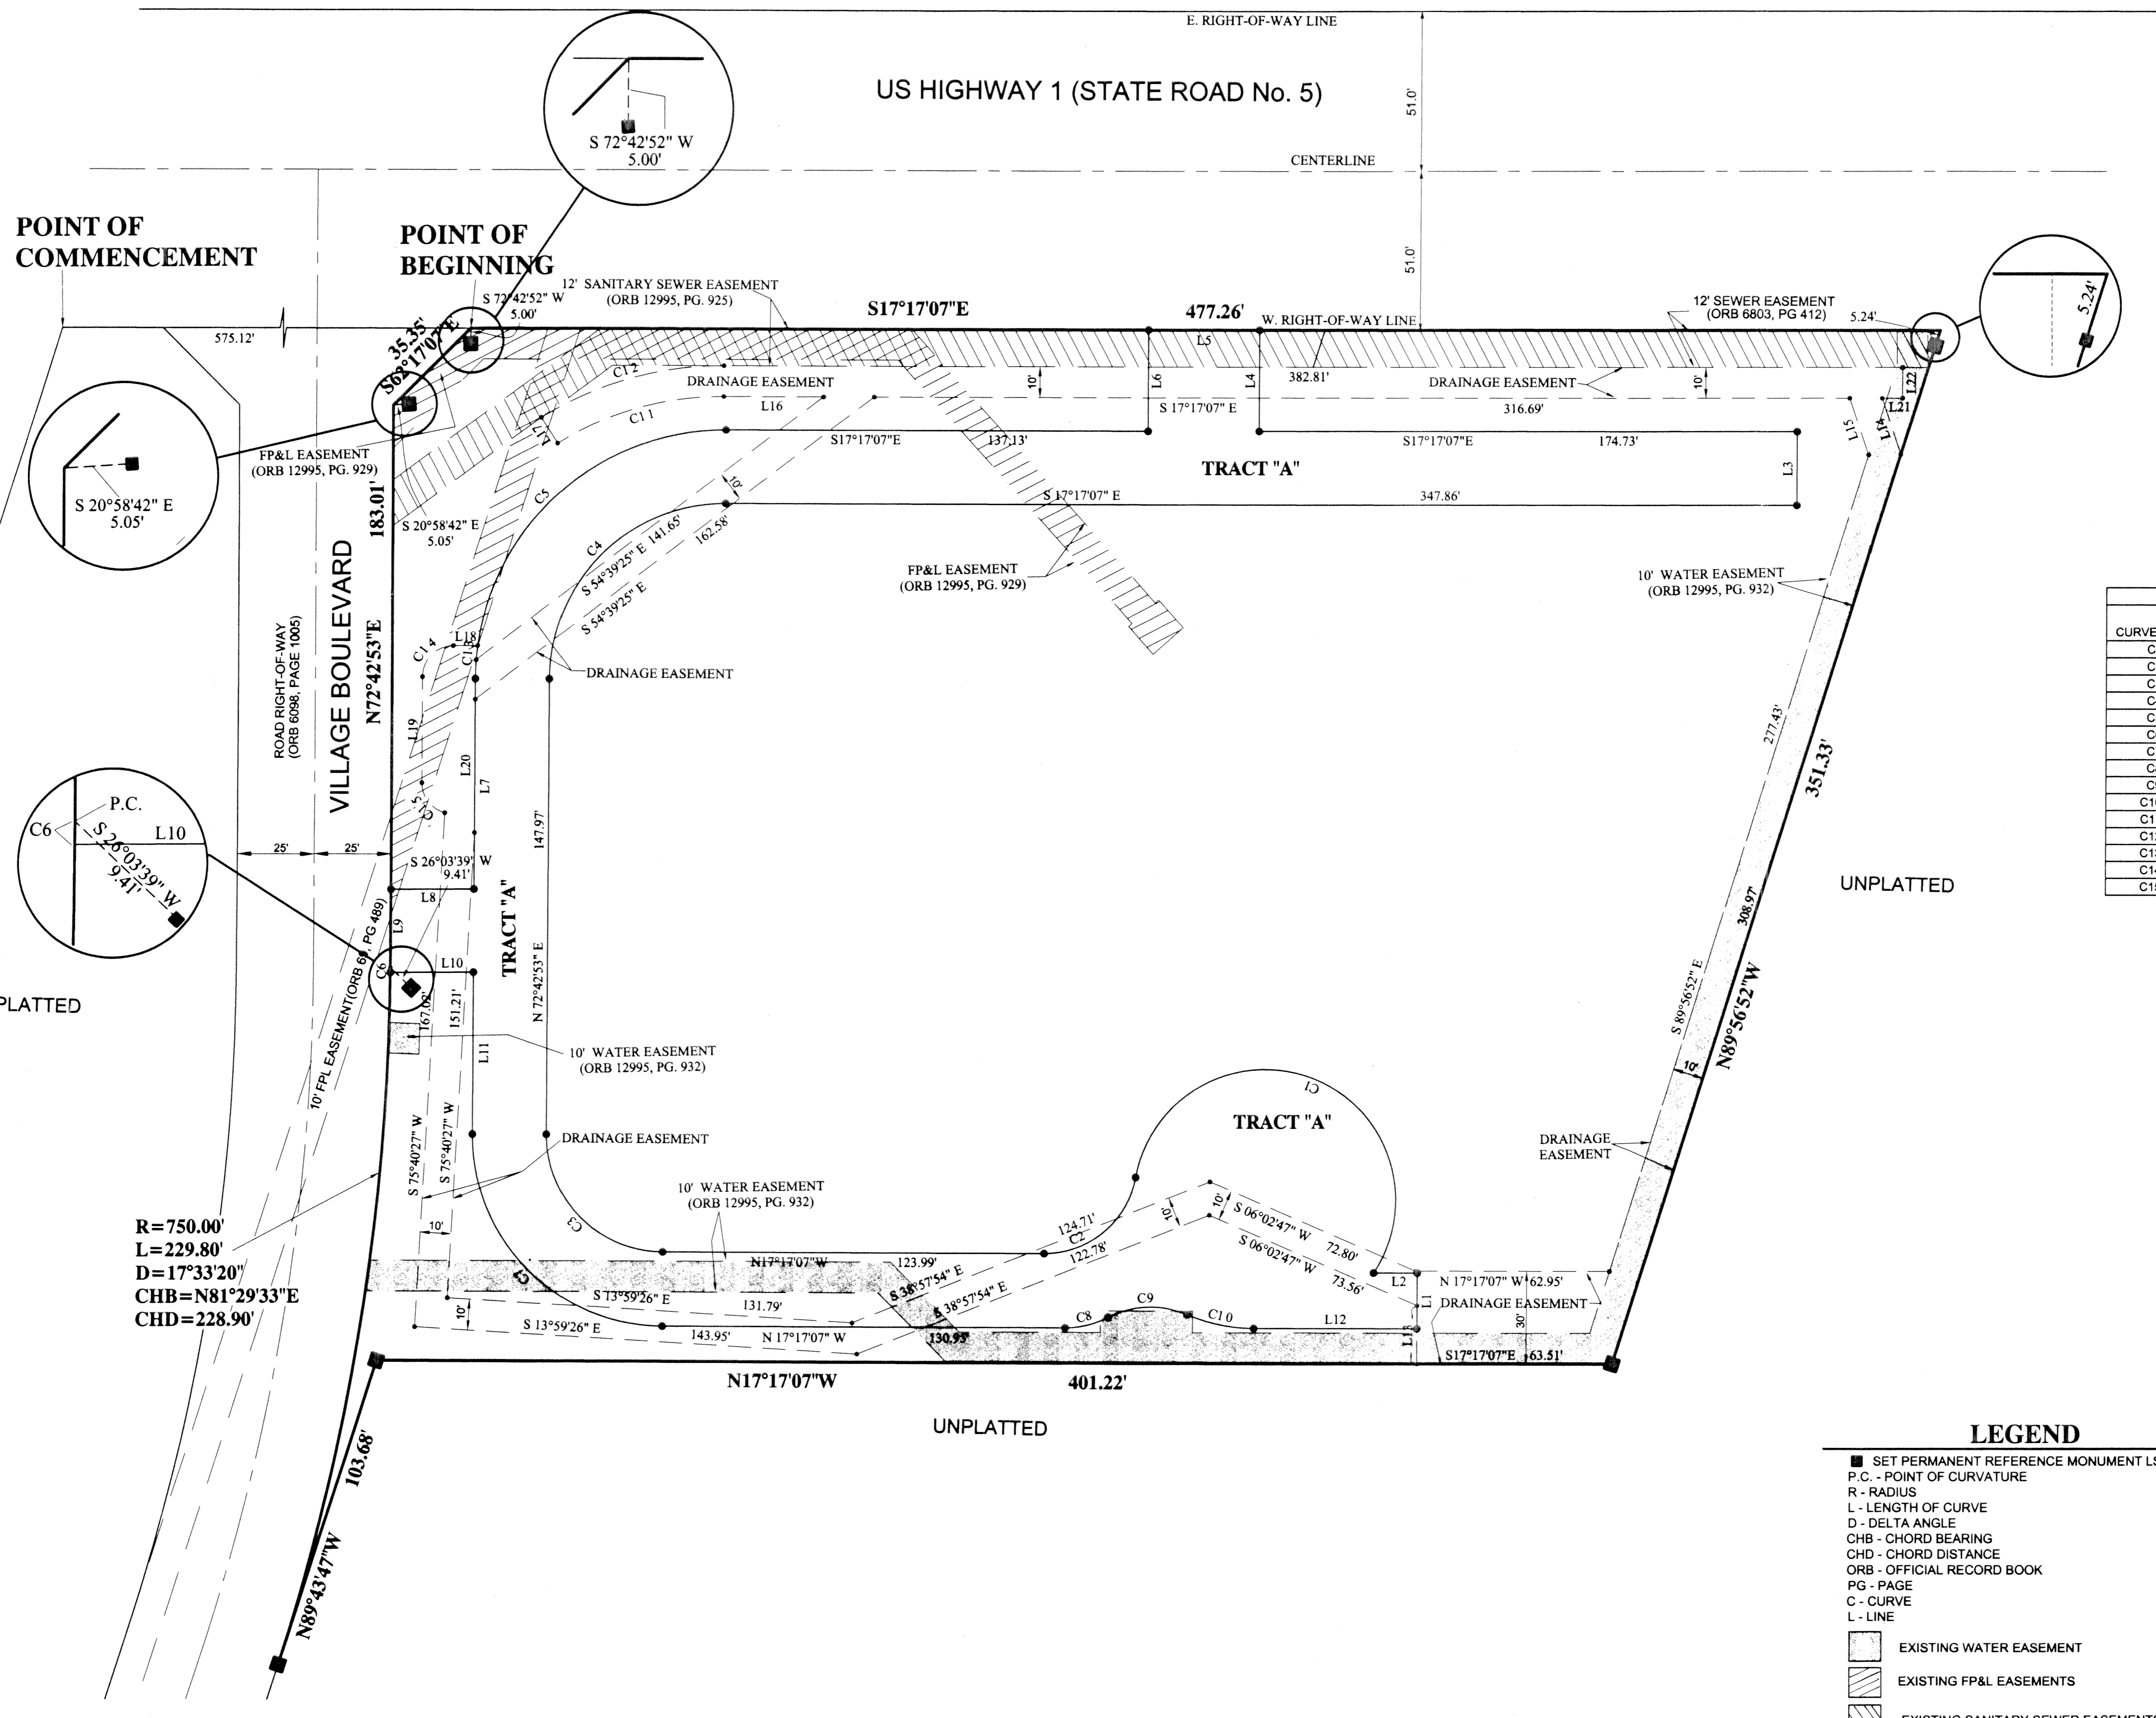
E. RIGHT-OF-WAY LINE

US HIGHWAY 1 (STATE ROAD No. 5)

51.0'

CENTERLINE

51.0'

S 72°42'52" W
5.00'

POINT OF COMMENCEMENT

POINT OF BEGINNING

S 72°42'52" W
5.00'

12' SANITARY SEWER EASEMENT
(ORB 12995, PG. 925)

S17°17'07"E

477.26'

W. RIGHT-OF-WAY LINE

12' SEWER EASEMENT
(ORB 6803, PG 412)

5.24'

5.24'

575.12'

35.35'
S62°17'07"E

L5

382.81'

C12

DRAINAGE EASEMENT

10'

L6

L4

DRAINAGE EASEMENT

10'

L22

L21

L16

S 17°17'07" E

316.69'

C11

L17

S17°17'07"E

137.13'

S17°17'07"E

174.73'

L15

L14

FP&L EASEMENT
(ORB 12995, PG. 929)

TRACT "A"

L3

S 20°58'42" E
5.05'

S 17°17'07" E

347.86'

183.01'

S 20°58'42" E
5.05'

C5

10'

C4

S 54°39'25" E 141.65'

162.58'

FP&L EASEMENT
(ORB 12995, PG. 929)

10' WATER EASEMENT
(ORB 12995, PG. 932)

S 54°39'25" E

S 54°39'25" E

CURVE
C
C
C
C
C
C
C
C
C
C1
C1
C1
C1
C1
C1

VILLAGE BOULEVARD

ROAD RIGHT-OF-WAY
(ORB 6098, PAGE 1005)

N72°42'53"E

C14

L18

C13

DRAINAGE EASEMENT

277.43'

L19

L20

L7

147.97'

351.33'

P.C.

C6

S 26°03'39" W
9.41'

L10

25'

25'

S 26°03'39" W
9.41'

C15

L8

308.97'

UNPLATTED

L9

TRACT "A"

N 72°42'53" E

S 89°56'52" E

N89°56'52"W

PLATTED

10' FPL EASEMENT (ORB 6, PG 489)

C6

L10

167.02'

151.21'

L11

10' WATER EASEMENT
(ORB 12995, PG. 932)

10'

C1

TRACT "A"

DRAINAGE EASEMENT

DRAINAGE EASEMENT

S 75°40'27" W

S 75°40'27" W

10' WATER EASEMENT
(ORB 12995, PG. 932)

10'

S 06°02'47" W

C3

10'

124.71'
C2

S 06°02'47" W

72.80'

R=750.00'
L=229.80'
D=17°33'20"
CHB=N81°29'33"E
CHD=228.90'

N17°17'07"W

123.99'

122.78'

73.56'

L2

N 17°17'07" W 62.95'

C7

S 38°57'54" E

S 38°57'54" E

L1

DRAINAGE EASEMENT

S 13°59'26" E

131.79'

C9

10'

C8

C10

L12

30'

S 13°59'26" E

143.95'

N 17°17'07" W

130.95'

L13

S17°17'07"E 63.51'

N17°17'07"W

401.22'

UNPLATTED

103.68'

N89°43'47"W

LEGEND
SET PERMANENT REFERENCE MONUMENT L
P.C. - POINT OF CURVATURE
R - RADIUS
L - LENGTH OF CURVE
D - DELTA ANGLE
CHB - CHORD BEARING
CHD - CHORD DISTANCE
ORB - OFFICIAL RECORD BOOK
PG - PAGE
C - CURVE
L - LINE
EXISTING WATER EASEMENT
EXISTING FP&L EASEMENTS
EXISTING SANITARY SEWER EASEMENT